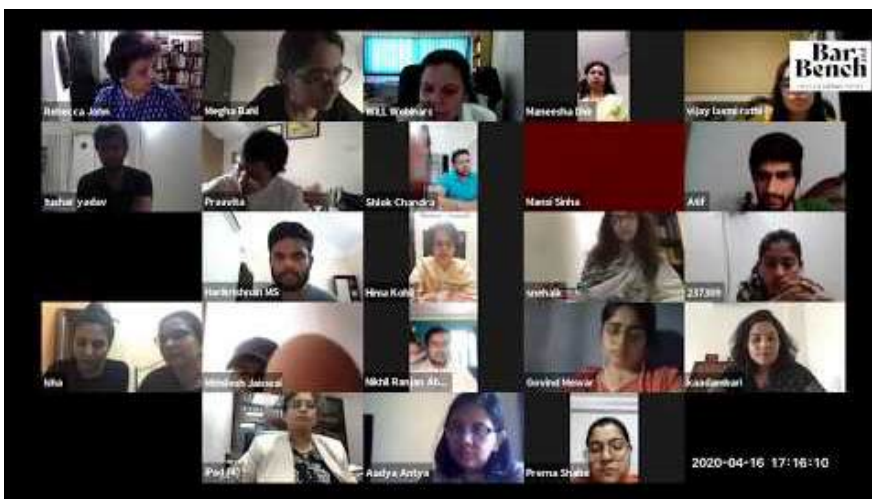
Bar & Bench

Rebecca John

Megha Bahl

WLL Webinars

Maneesha Dixit

vijay laxmi rathi

tushar yadav

Pravita

Shlok Chandra

Mansi Sinha

Atif

Harikrishnan MS

Hina Kohli

snehak

237309

Niha

Mithilesh Jaiswal

Nikhil Ranjan Ab...

Govind Mewar

Kaadambari

Pad M

Aadya Antya

Prerna Shah

2020-04-16 17:16:10